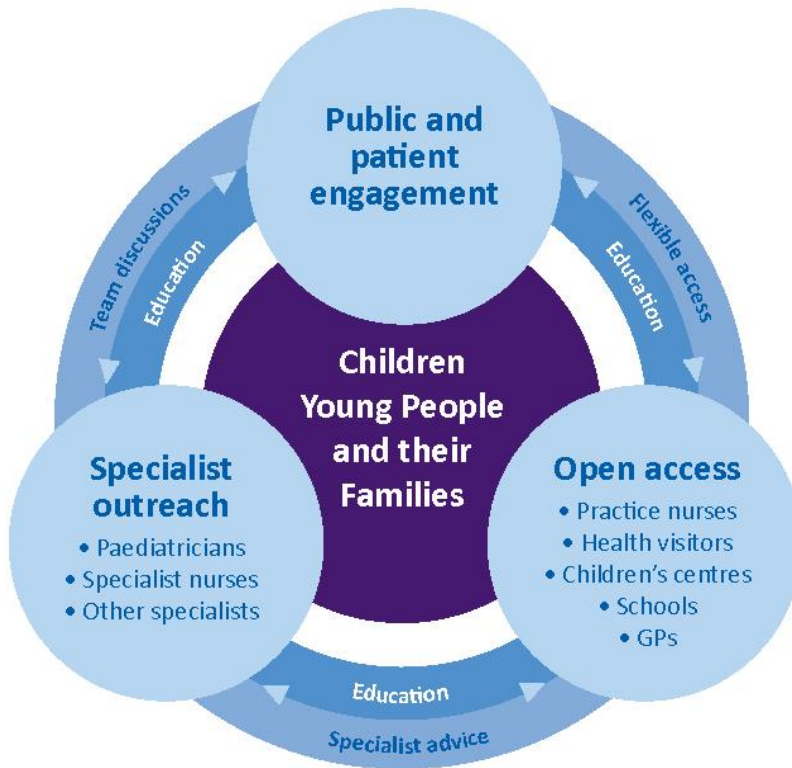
Public and patient engagement

Team discussions

Education

Flexible access

Education

Children Young People and their Families

Specialist outreach
• Paediatricians
• Specialist nurses
• Other specialists

Open access
• Practice nurses
• Health visitors
• Children's centres
• Schools
• GPs

Education

Specialist advice